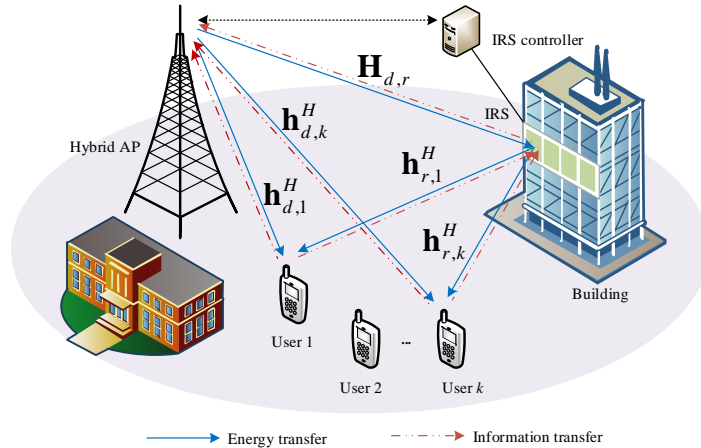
IRS controller

$\mathbf{H}_{d,r}$

IRS

Hybrid AP

$\mathbf{h}_{d,k}^{H}$

$\mathbf{h}_{r,1}^{H}$

$\mathbf{h}_{d,1}^{H}$

$\mathbf{h}_{r,k}^{H}$

Building

User 1

...

User 2

User $k$

Energy transfer

Information transfer